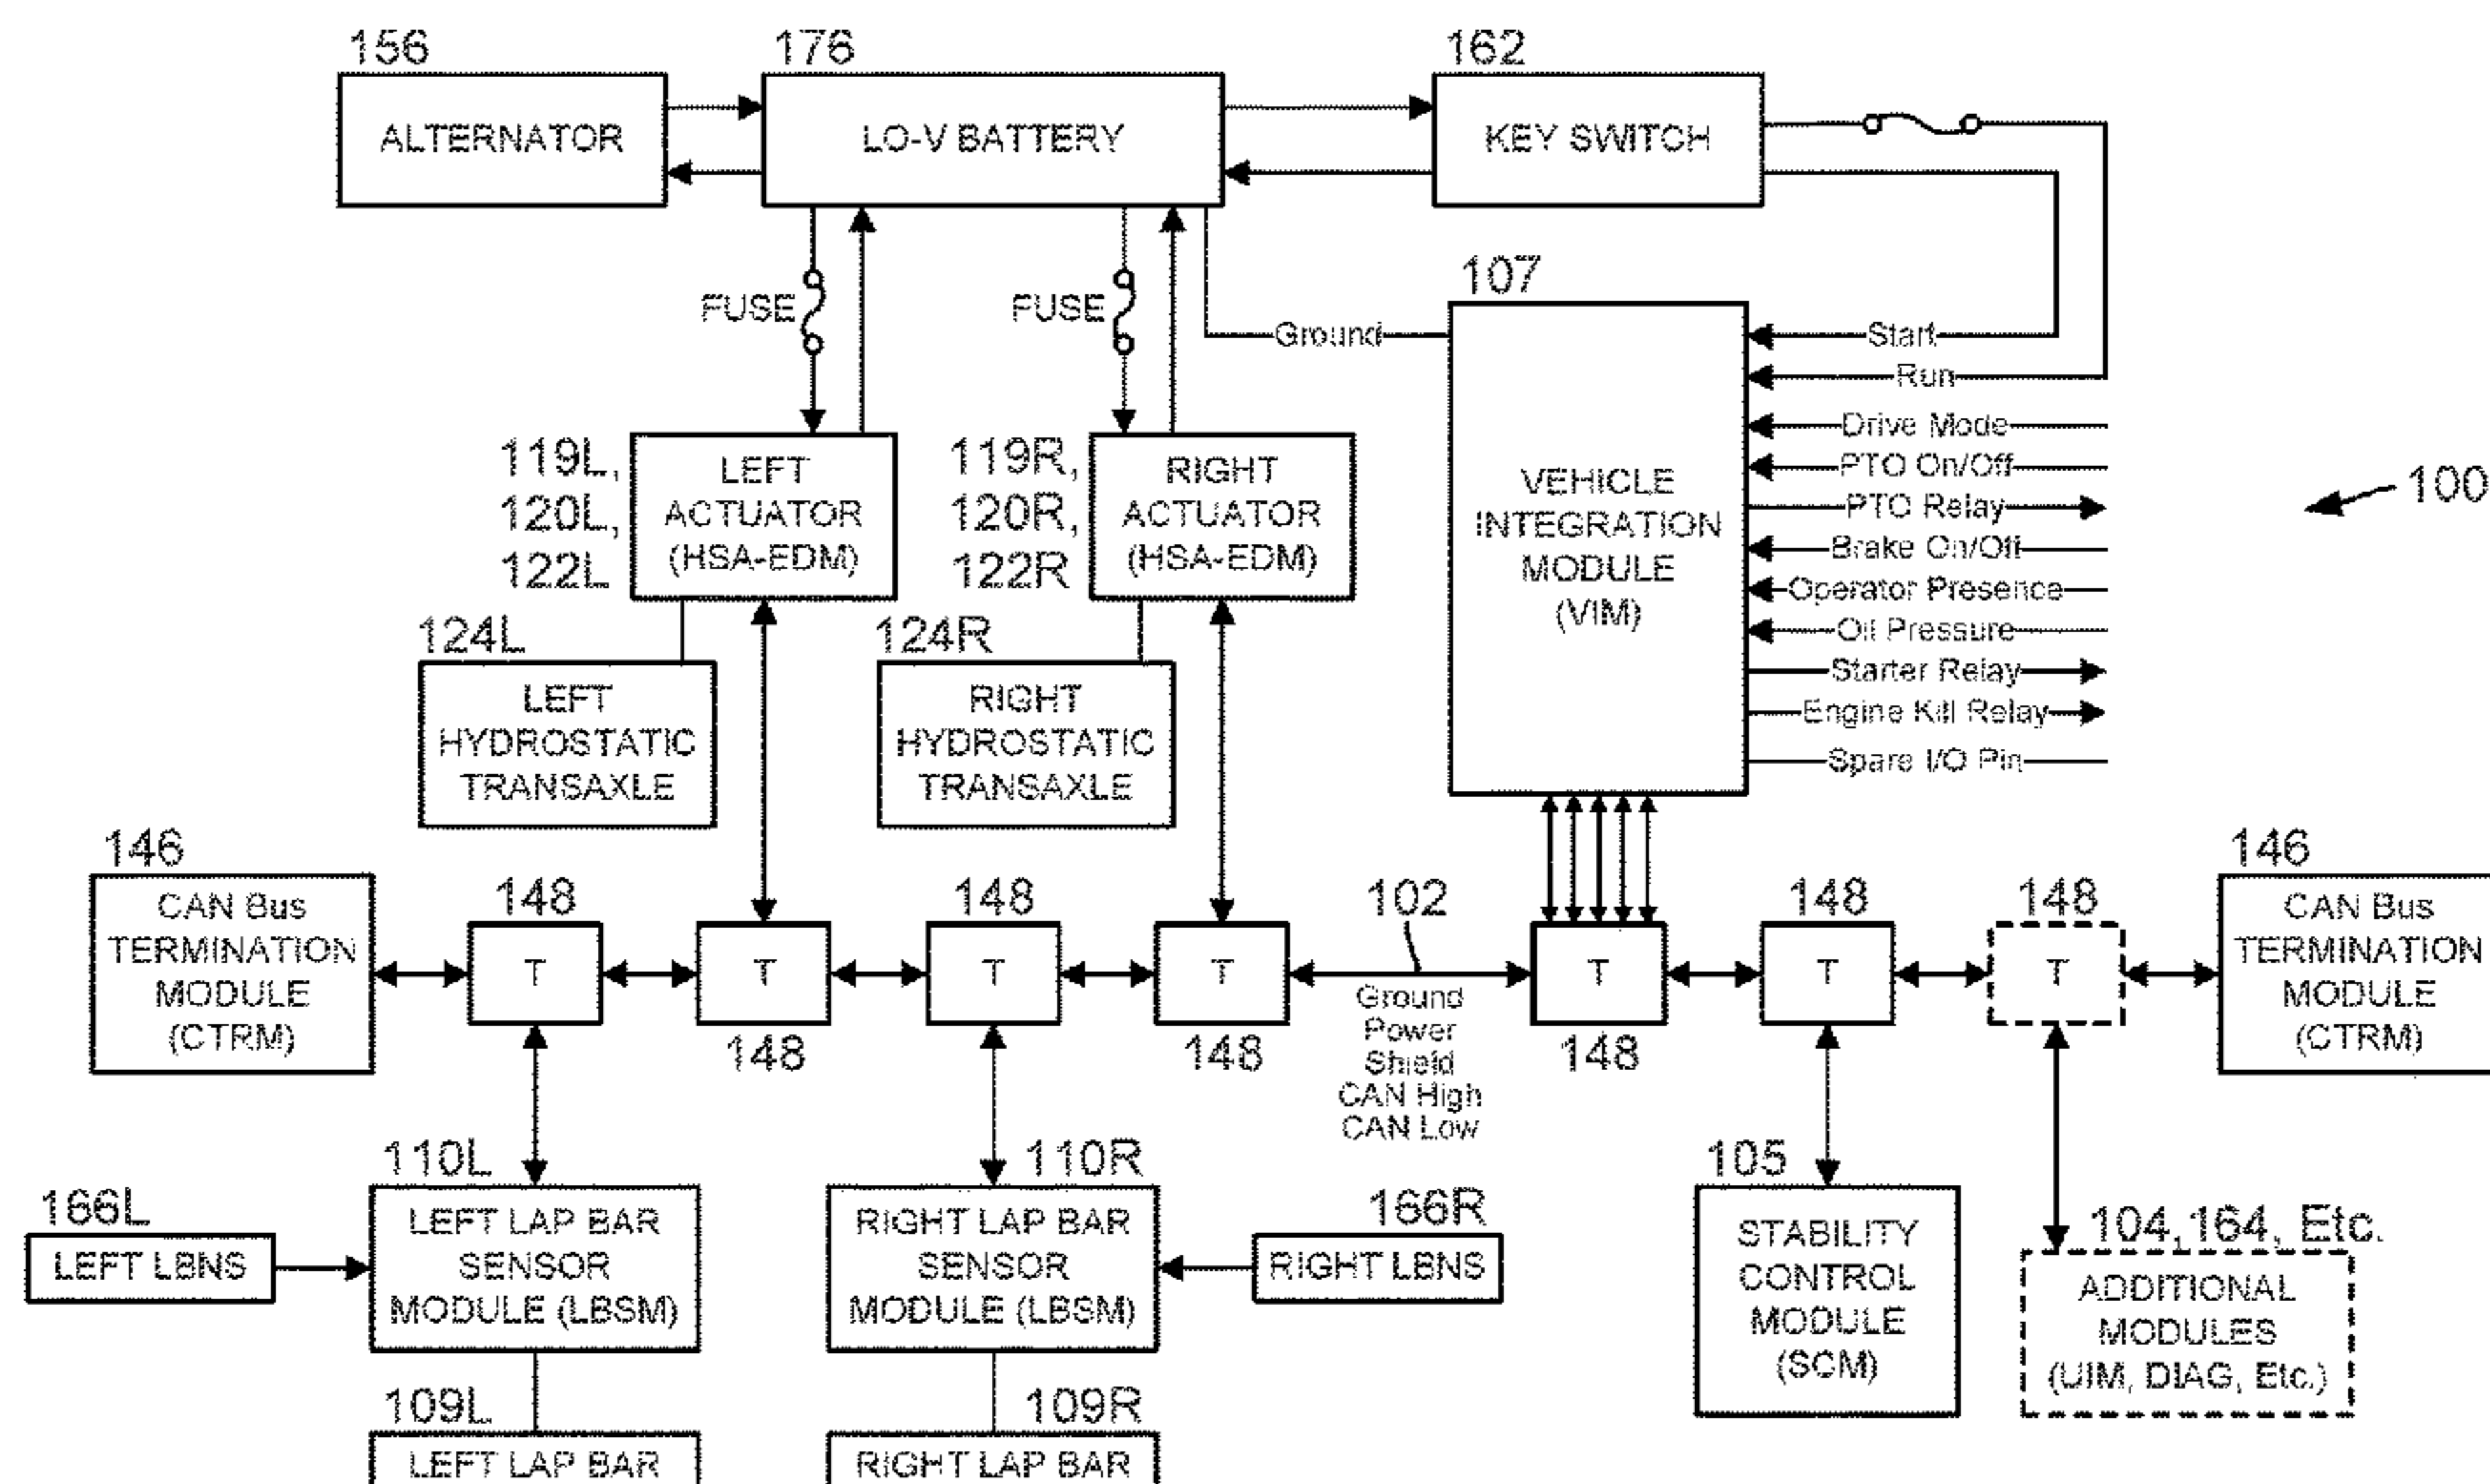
156
ALTERNATOR

176
LO-V BATTERY

162
KEY SWITCH

FUSE
FUSE

Ground

107
VEHICLE INTEGRATION MODULE (VIM)

Start
Run
Drive Mode
PTO On/Off
PTO Relay
Brake On/Off
Operator Presence
Oil Pressure
Starter Relay
Engine Kill Relay
Spare I/O Pin

100

119L, 120L, 122L
LEFT ACTUATOR (HSA-EDM)

119R, 120R, 122R
RIGHT ACTUATOR (HSA-EDM)

124L
LEFT HYDROSTATIC TRANSAXLE

124R
RIGHT HYDROSTATIC TRANSAXLE

146
CAN Bus TERMINATION MODULE (CTRM)

148
T
148
T
148
T
148
T
102
Ground
Power
Shield
CAN High
CAN Low
T
148
148
T
148
T

146
CAN Bus TERMINATION MODULE (CTRM)

110L
166L
LEFT LBNS
LEFT LAP BAR SENSOR MODULE (LBSM)

110R
RIGHT LAP BAR SENSOR MODULE (LBSM)
166R
RIGHT LBNS

105
STABILITY CONTROL MODULE (SCM)

104,164, Etc.
ADDITIONAL MODULES (UIM, DIAG, Etc.)

109L
LEFT LAP BAR

109R
RIGHT LAP BAR